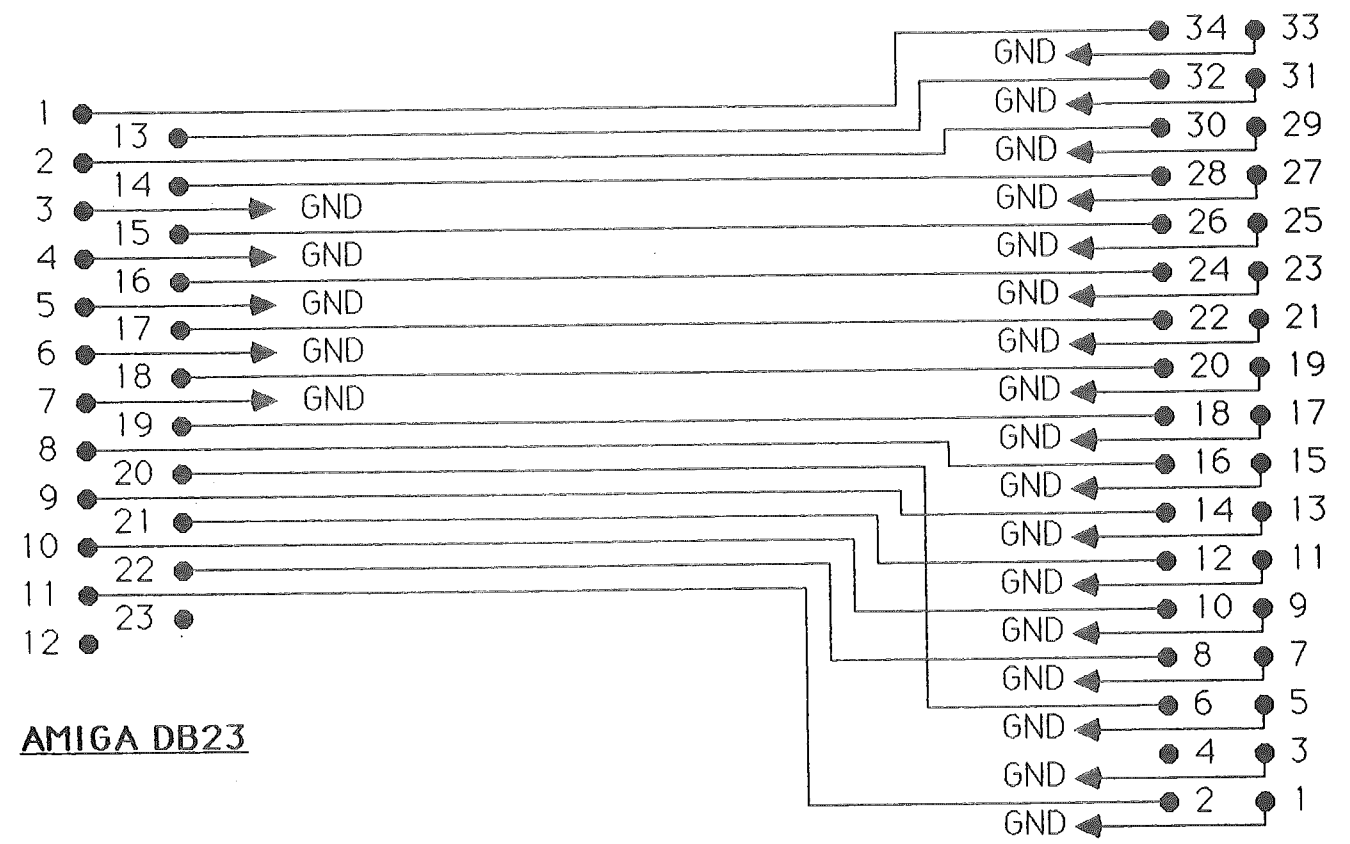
34 33
GND
32 31
GND
1
13
30 29
GND
2
14
28 27
GND
3 GND
15
26 25
GND
4 GND
16
24 23
GND
5 GND
17
22 21
GND
6 GND
18
20 19
GND
7 GND
19
18 17
GND
8
20
16 15
GND
9
21
14 13
GND
10
22
12 11
GND
11
23
10 9
GND
12
8 7
GND
6 5
GND
AMIGA DB23
4 3
GND
2 1
GND